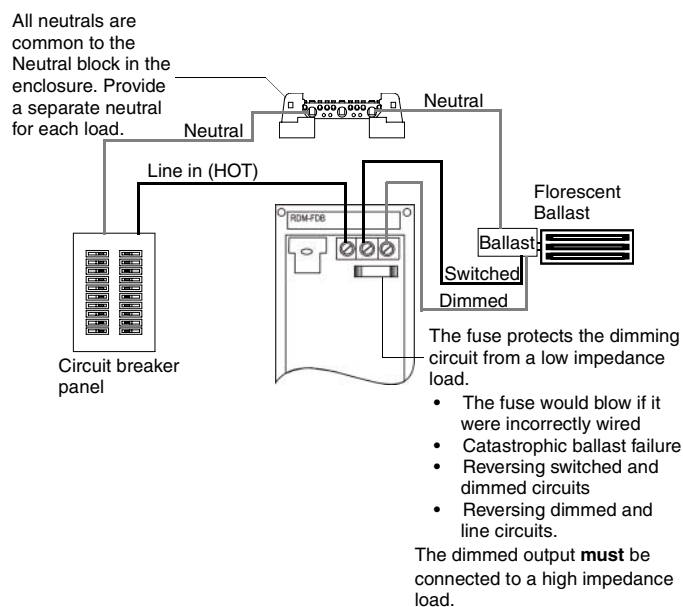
All neutrals are common to the Neutral block in the enclosure. Provide a separate neutral for each load.

Neutral

Neutral

Line in (HOT)

Florescent Ballast

RDM-FDB

Ballast

Switched

Dimmed

Circuit breaker panel

The fuse protects the dimming circuit from a low impedance load.

- The fuse would blow if it were incorrectly wired
- Catastrophic ballast failure
- Reversing switched and dimmed circuits
- Reversing dimmed and line circuits.

The dimmed output **must** be connected to a high impedance load.